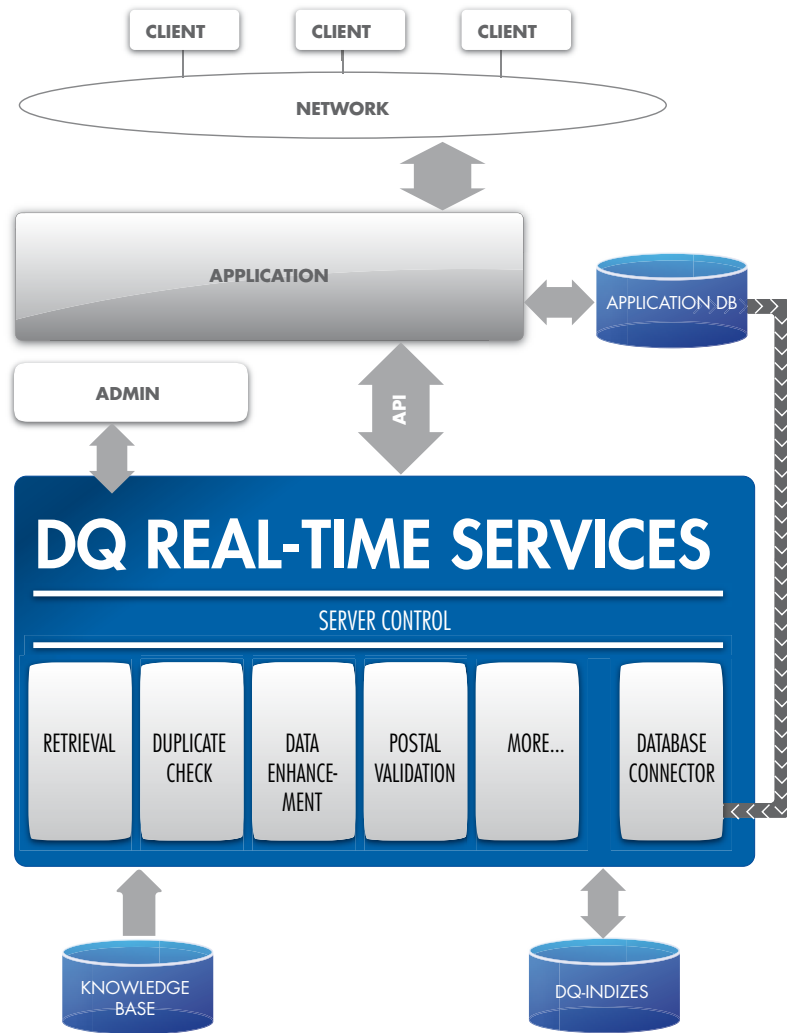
CLIENT

CLIENT

CLIENT

NETWORK

APPLICATION

APPLICATION DB

ADMIN

API

DQ REAL-TIME SERVICES

SERVER CONTROL

RETRIEVAL

DUPLICATE CHECK

DATA ENHANCEMENT

POSTAL VALIDATION

MORE...

DATABASE CONNECTOR

KNOWLEDGE BASE

DQ-INDIZES